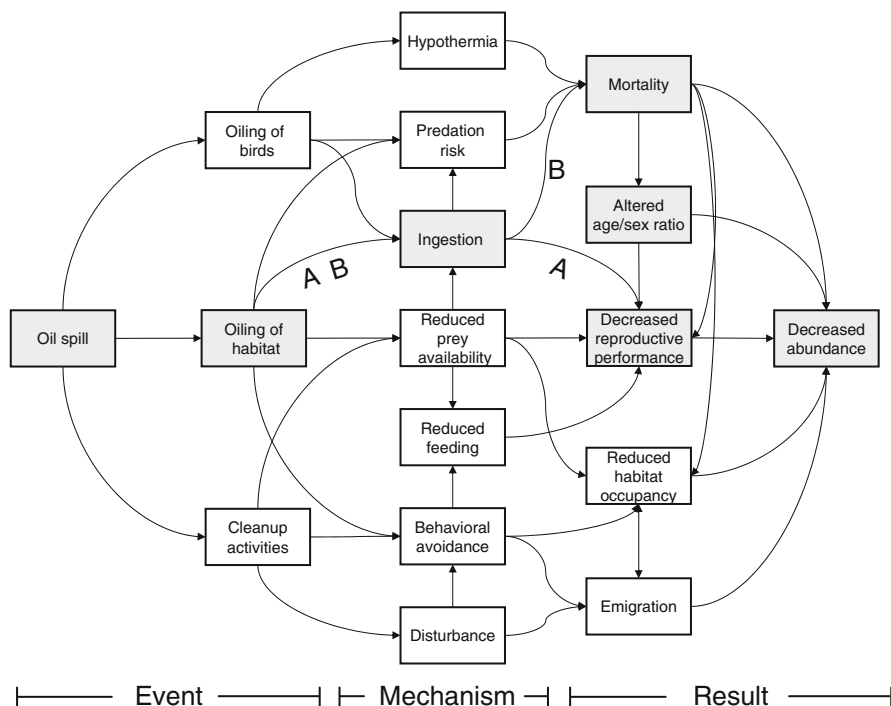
Hypothermia

Mortality

Oiling of birds

Predation risk

B

Altered age/sex ratio

Ingestion

A B

A

Oil spill

Oiling of habitat

Reduced prey availability

Decreased reproductive performance

Decreased abundance

Reduced feeding

Reduced habitat occupancy

Cleanup activities

Behavioral avoidance

Emigration

Disturbance

Event

Mechanism

Result